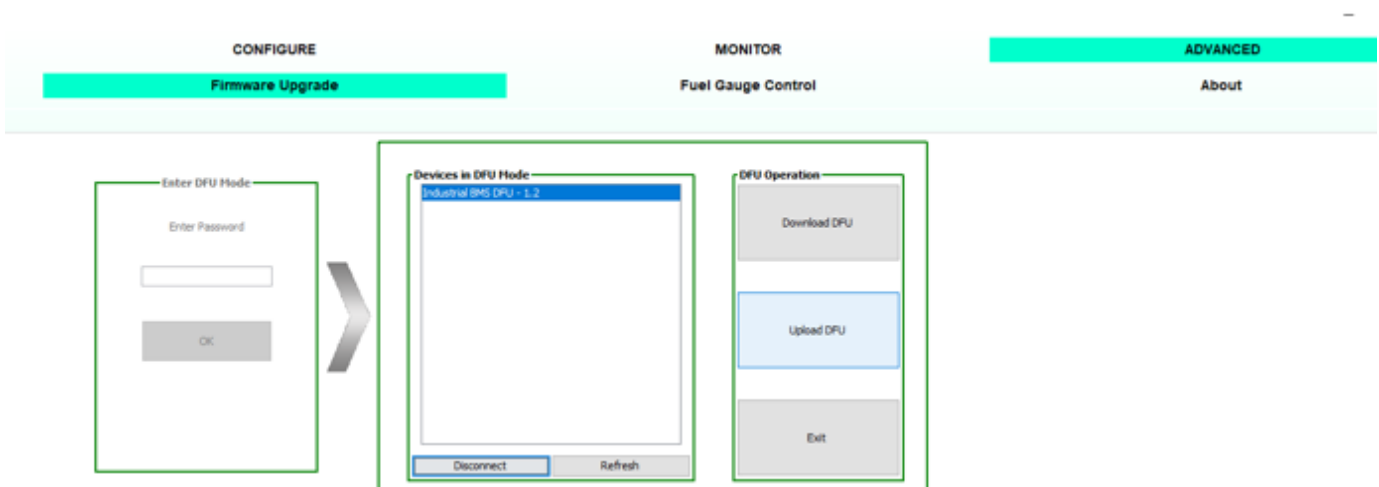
–

CONFIGURE

MONITOR

ADVANCED

Firmware Upgrade

Fuel Gauge Control

About

Enter DFU Mode

Enter Password

OK

Devices in DFU Mode

Industrial BMS DFU - 1.2

Disconnect

Refresh

DFU Operation

Download DFU

Upload DFU

Exit